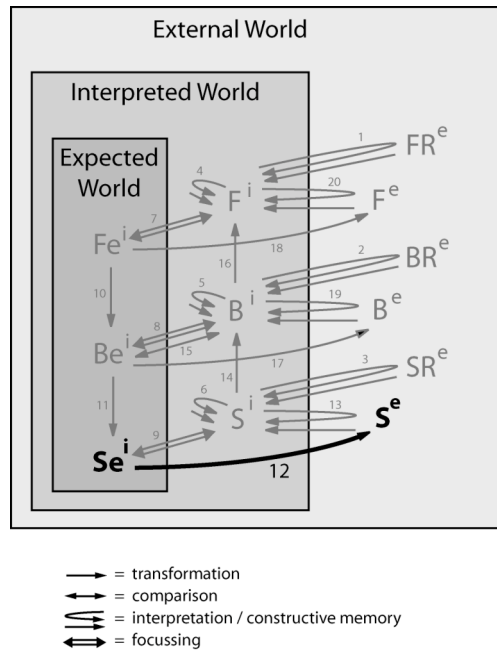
External World

Interpreted World

Expected World

$FR^e$

$F^i$

$F^e$

$Fe^i$

$BR^e$

$B^i$

$B^e$

$Be^i$

$SR^e$

$S^i$

$S^e$

$Se^i$

1
2
3
4
5
6
7
8
9
10
11
12
13
14
15
16
17
18
19
20

= transformation
= comparison
= interpretation / constructive memory
= focussing